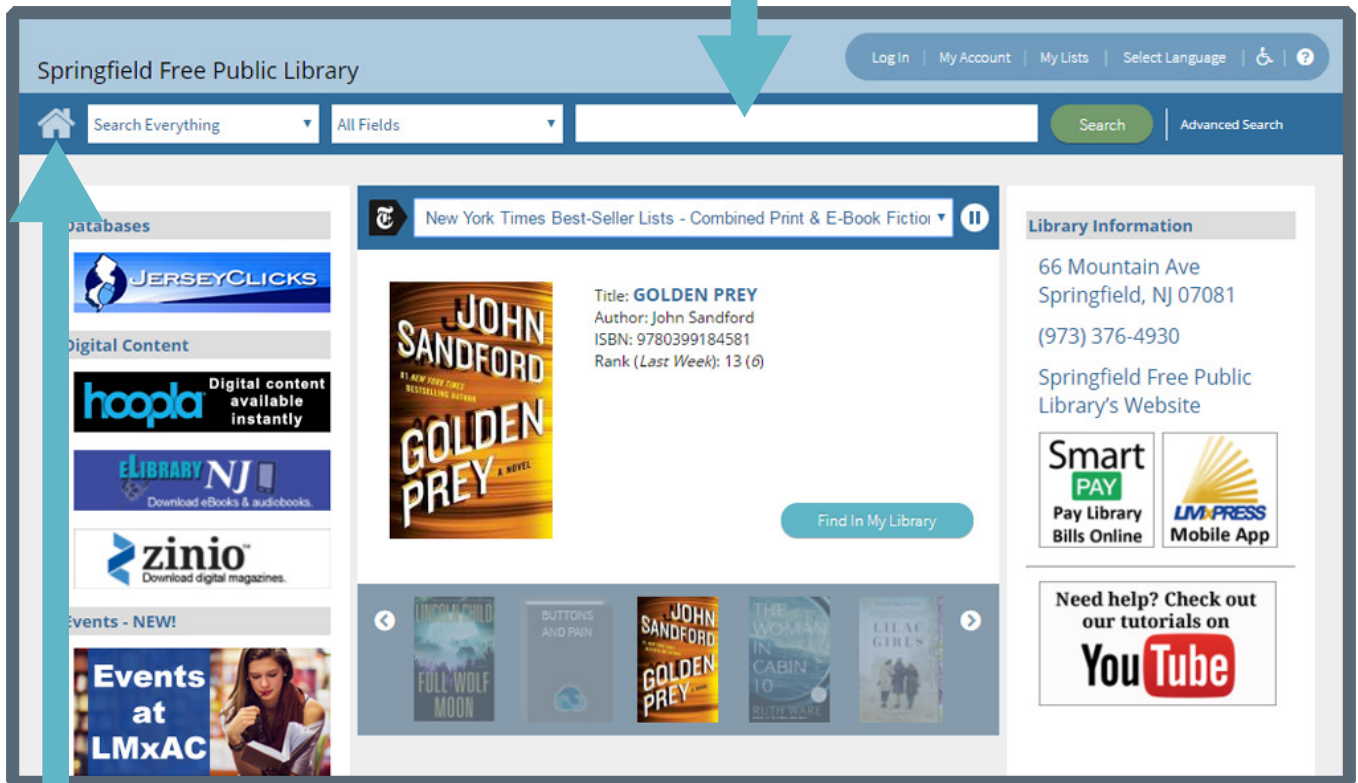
Springfield Free Public Library

Log In | My Account | My Lists | Select Language

Search Everything ▾ All Fields ▾ Search Advanced Search

Databases

JERSEYCLICKS

Digital Content

hoopla Digital content available instantly

eLIBRARY NJ Download eBooks & audiobooks.

zinio Download digital magazines.

Events - NEW!

Events at LMxAC

New York Times Best-Seller Lists - Combined Print & E-Book Fictio ▾

JOHN SANDFORD #1 NEW YORK TIMES BESTSELLING AUTHOR GOLDEN PREY A NOVEL

Title: GOLDEN PREY
Author: John Sandford
ISBN: 9780399184581
Rank (*Last Week*): 13 (*6*)

Find In My Library

LINCOLN CHILD FULL WOLF MOON

BUTTONS AND PAIN

JOHN SANDFORD GOLDEN PREY

THE WOMAN IN CABIN 10 RUTH WARE

LILAC GIRLS

Library Information

66 Mountain Ave
Springfield, NJ 07081

(973) 376-4930

Springfield Free Public Library's Website

Smart PAY Pay Library Bills Online

LMxPRESS Mobile App

Need help? Check out our tutorials on YouTube